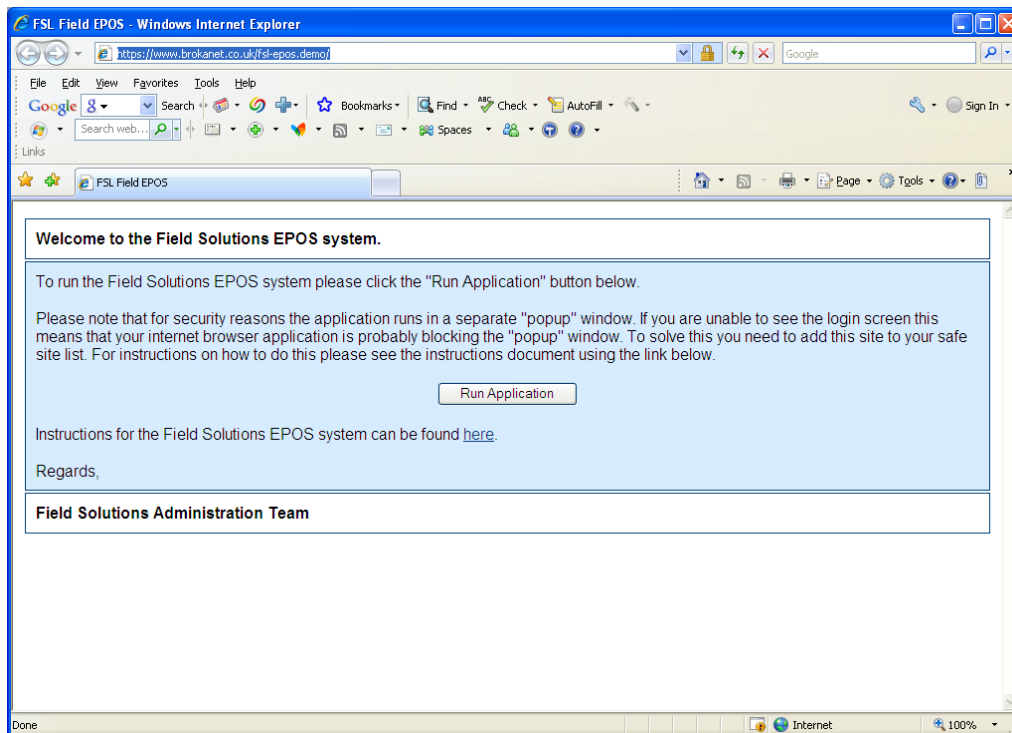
FSL Field EPOS - Windows Internet Explorer

https://www.brokanet.co.uk/fsl-epos.demo/

Google

File Edit View Favorites Tools Help

Google Search Bookmarks Find Check AutoFill Sign In

Search web... Spaces

Links

FSL Field EPOS

Page Tools

Welcome to the Field Solutions EPOS system.

To run the Field Solutions EPOS system please click the "Run Application" button below.

Please note that for security reasons the application runs in a separate "popup" window. If you are unable to see the login screen this means that your internet browser application is probably blocking the "popup" window. To solve this you need to add this site to your safe site list. For instructions on how to do this please see the instructions document using the link below.

Run Application

Instructions for the Field Solutions EPOS system can be found here.

Regards,

Field Solutions Administration Team

Done

Internet

100%